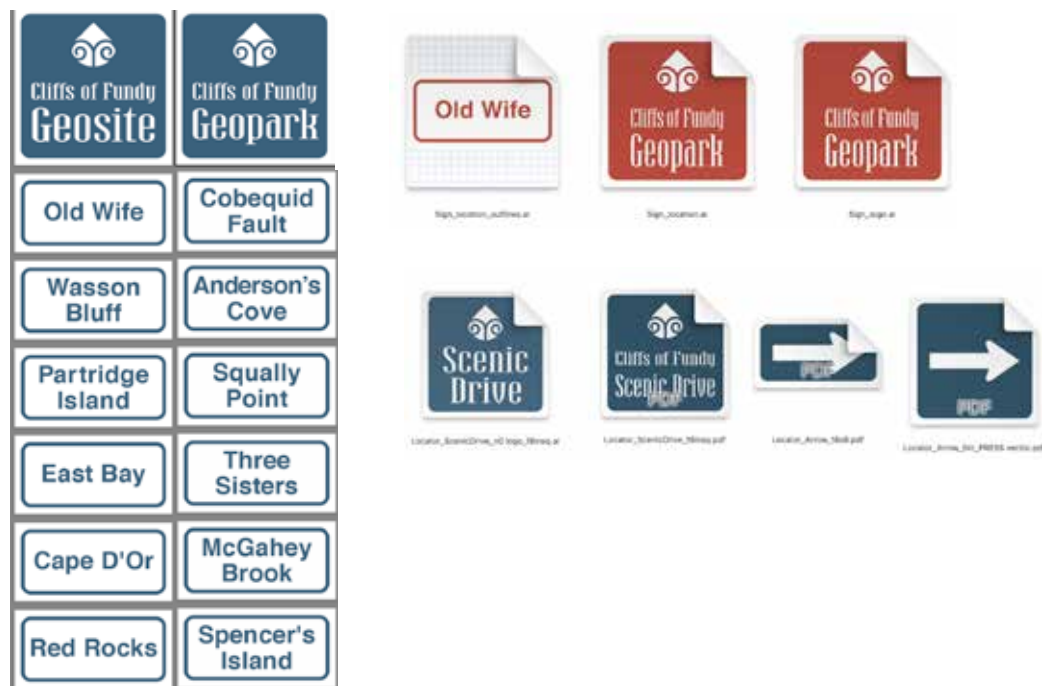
Cliffs of Fundy
Geosite

Cliffs of Fundy
Geopark

Old Wife

Cobequid Fault

Wasson Bluff

Anderson's Cove

Partridge Island

Squally Point

East Bay

Three Sisters

Cape D'Or

McGahey Brook

Red Rocks

Spencer's Island

Old Wife

Sign_location_outlines.ai

Cliffs of Fundy
Geopark

Sign_location.ai

Cliffs of Fundy
Geopark

Sign_logo.ai

Scenic Drive

Locator_ScenicDrive_n0 logo_filbreq.ai

Cliffs of Fundy
Scenic Drive

PDF

Locator_ScenicDrive_filbreq.pdf

PDF

Locator_Arrow_filbdi.pdf

PDF

Locator_Arrow_NH_PRESS vector.pdf